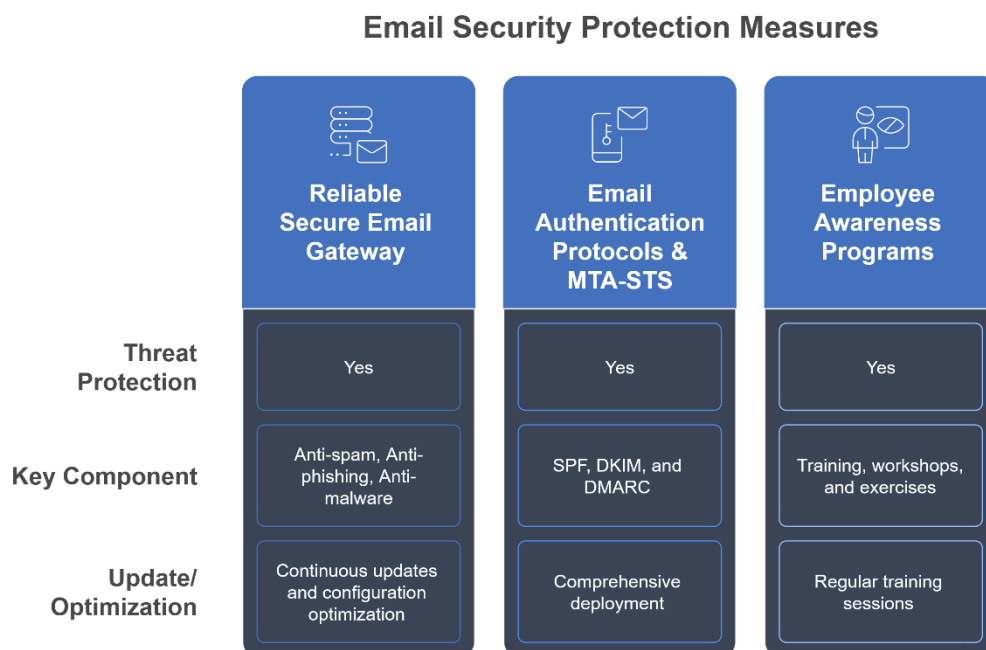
Email Security Protection Measures

| | Reliable Secure Email Gateway | Email Authentication Protocols & MTA-STS | Employee Awareness Programs |
|---|---|---|---|
| Threat Protection | Yes | Yes | Yes |
| Key Component | Anti-spam, Anti-phishing, Anti-malware | SPF, DKIM, and DMARC | Training, workshops, and exercises |
| Update/ Optimization | Continuous updates and configuration optimization | Comprehensive deployment | Regular training sessions |